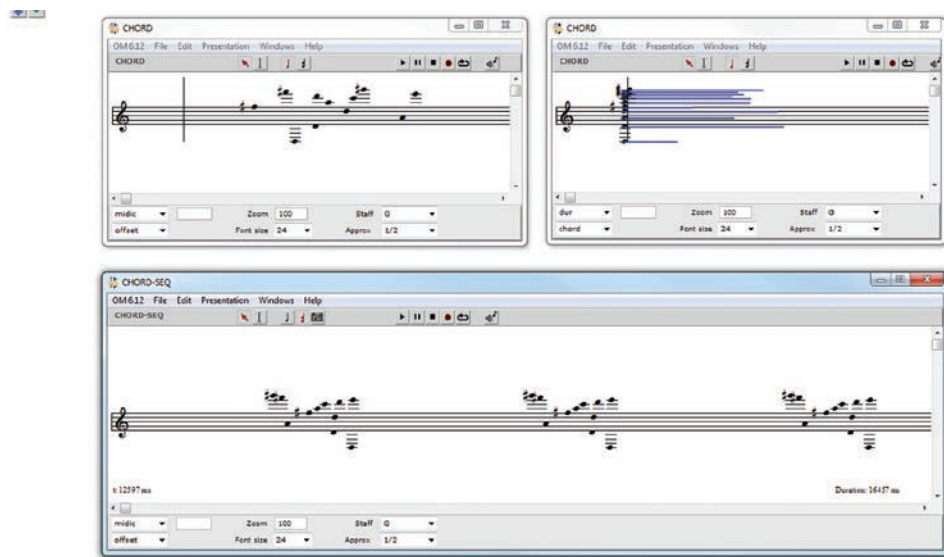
CHORD

OM 6.12 File Edit Presentation Windows Help

CHORD

midic
offset
Zoom 100
Font size 24
Staff G
Approx 1/2

CHORD

OM 6.12 File Edit Presentation Windows Help

CHORD

dur
chord
Zoom 100
Font size 24
Staff G
Approx 1/2

CHORD-SEQ

OM 6.12 File Edit Presentation Windows Help

CHORD-SEQ

t: 12597 ms

Duration: 16437 ms

midic
offset
Zoom 100
Font size 24
Staff G
Approx 1/2